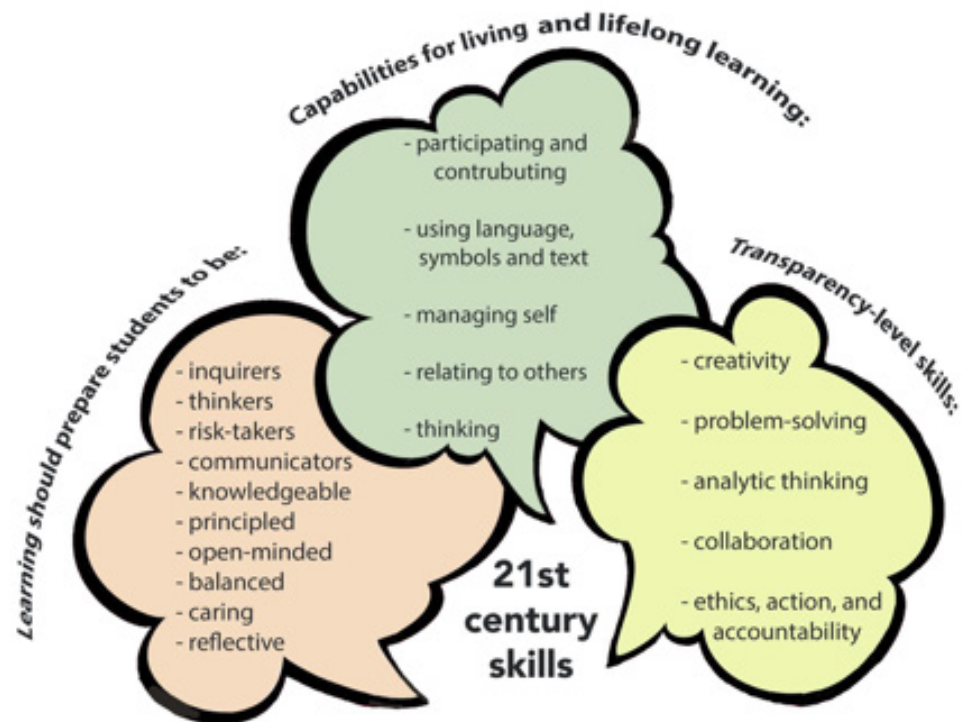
Capabilities for living and lifelong learning:

- participating and contrubuting

- using language, symbols and text

- managing self

- relating to others

- thinking

Learning should prepare students to be:

- inquirers
- thinkers
- risk-takers
- communicators
- knowledgeable
- principled
- open-minded
- balanced
- caring
- reflective

Transparency-level skills:

- creativity

- problem-solving

- analytic thinking

- collaboration

- ethics, action, and accountability

21st century skills